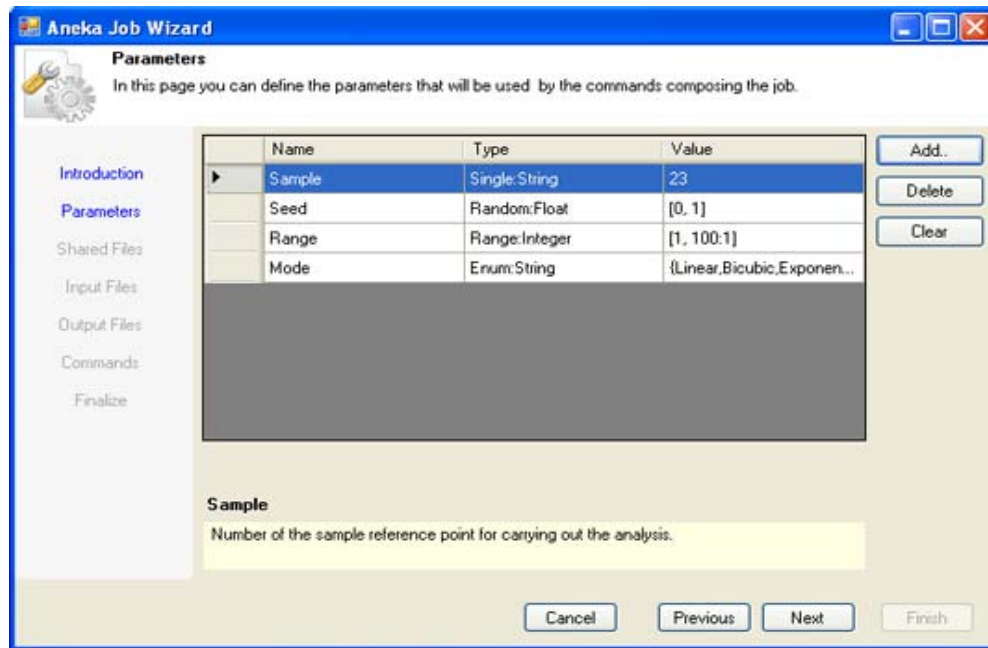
Aneka Job Wizard

Parameters

In this page you can define the parameters that will be used by the commands composing the job.

Introduction
Parameters
Shared Files
Input Files
Output Files
Commands
Finalize

| | Name | Type | Value |
|---|---|---|---|
| ▸ | Sample | Single:String | 23 |
| | Seed | Random:Float | [0, 1] |
| | Range | Range:Integer | [1, 100:1] |
| | Mode | Enum:String | {Linear,Bicubic,Exponen... |

Add..
Delete
Clear

Sample

Number of the sample reference point for carrying out the analysis.

Cancel
Previous
Next
Finish